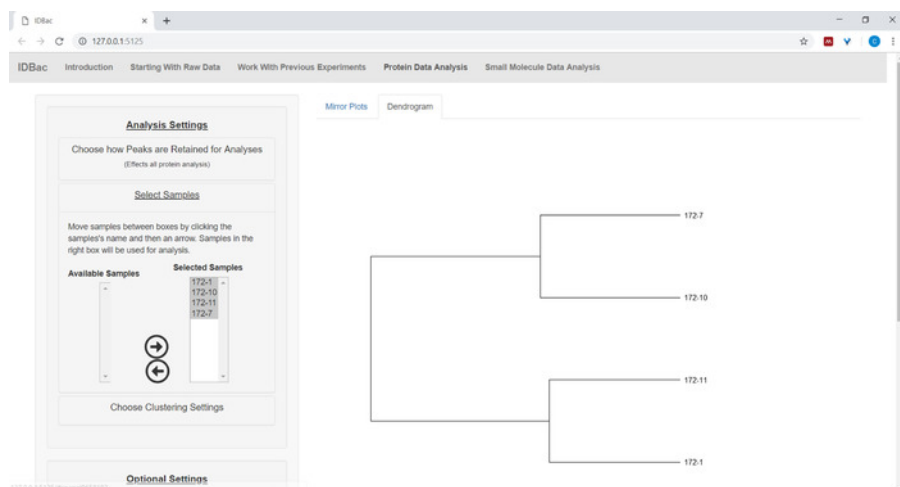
IDBac

127.0.0.1:5125

IDBac Introduction Starting With Raw Data Work With Previous Experiments Protein Data Analysis Small Molecule Data Analysis

Analysis Settings

Choose how Peaks are Retained for Analyses
(Effects all protein analysis)

Select Samples

Move samples between boxes by clicking the samples's name and then an arrow. Samples in the right box will be used for analysis.

Available Samples

Selected Samples
172-1
172-10
172-11
172-7

Choose Clustering Settings

Optional Settings

Mirror Plots Dendrogram

172-7
172-10
172-11
172-1